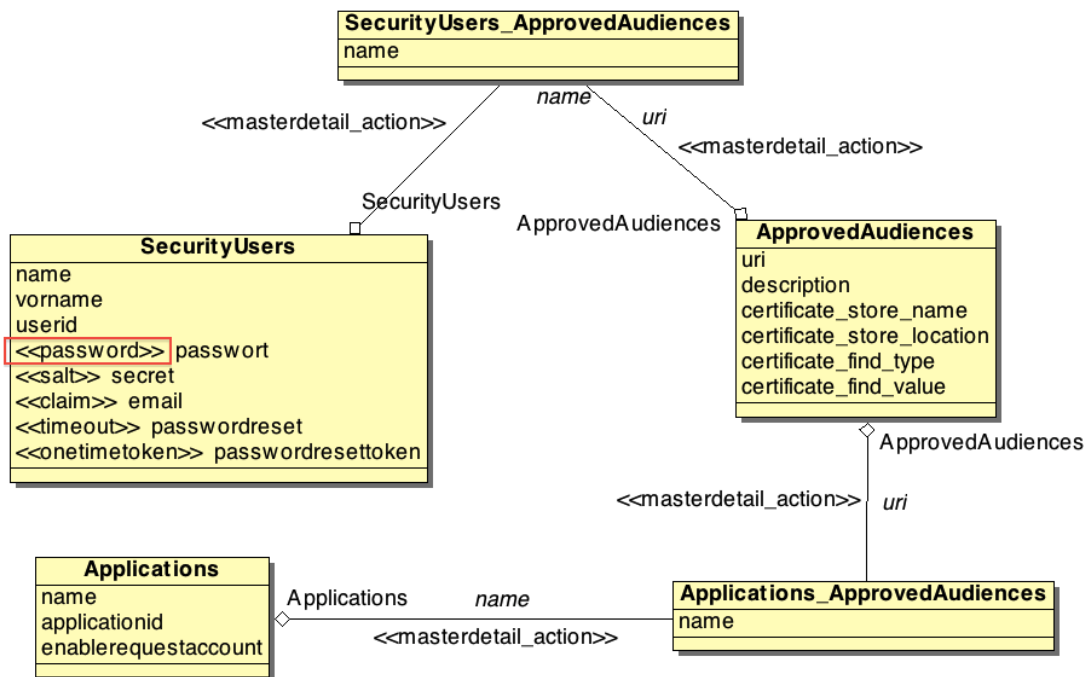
SecurityUsers_ApprovedAudiences
name

<<masterdetail_action>>
name
uri
<<masterdetail_action>>

SecurityUsers
ApprovedAudiences

SecurityUsers
name
vorname
userid
<<password>> passwort
<<salt>> secret
<<claim>> email
<<timeout>> passwordreset
<<onetimetoken>> passwordresettoken

ApprovedAudiences
uri
description
certificate_store_name
certificate_store_location
certificate_find_type
certificate_find_value

ApprovedAudiences
<<masterdetail_action>>
uri

Applications
name
applicationid
enablerequestaccount

Applications
name
<<masterdetail_action>>

Applications_ApprovedAudiences
name